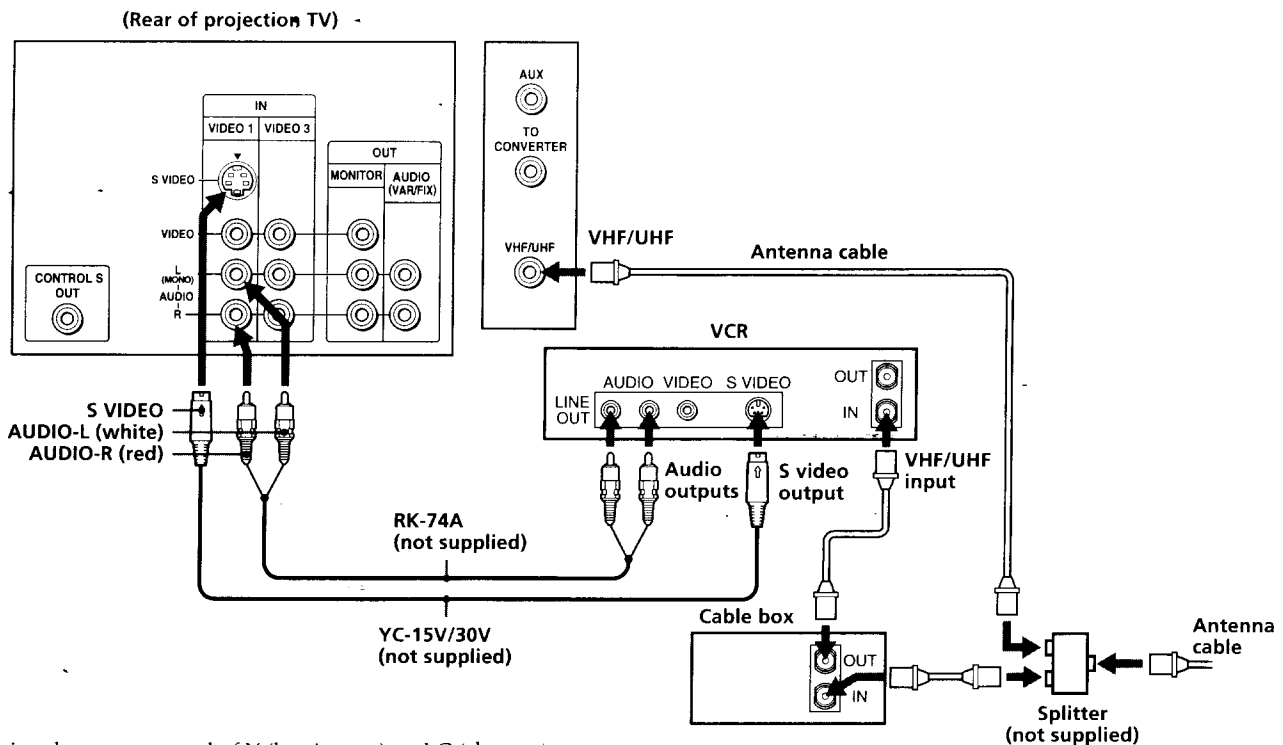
(Rear of projection TV)

IN
VIDEO 1
VIDEO 3
S VIDEO
VIDEO
L (MONO) AUDIO R
CONTROL S OUT
OUT
MONITOR
AUDIO (VAR/FIX)

AUX
TO CONVERTER
VHF/UHF

VHF/UHF
Antenna cable

VCR
LINE OUT
AUDIO
VIDEO
S VIDEO
OUT
IN

S VIDEO
AUDIO-L (white)
AUDIO-R (red)

Audio outputs
S video output
VHF/UHF input

RK-74A
(not supplied)

YC-15V/30V
(not supplied)

Cable box
OUT
IN

Antenna cable

Splitter
(not supplied)

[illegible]